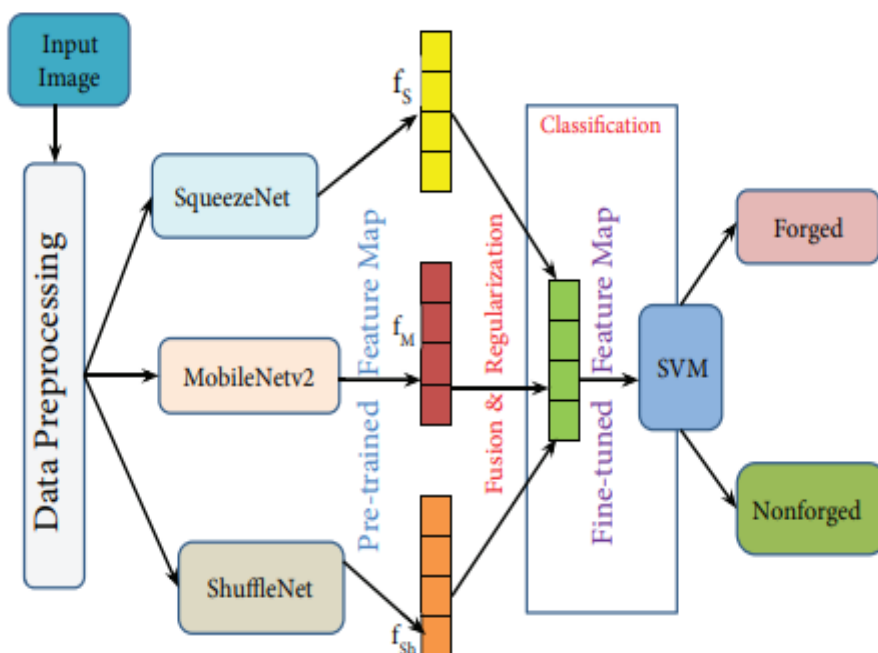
Input Image

Data Preprocessing

SqueezeNet

MobileNetv2

ShuffleNet

$f_S$

$f_M$

$f_{Sh}$

Pre-trained Feature Map

Fusion & Regularization

Classification

Fine-tuned Feature Map

SVM

Forged

Nonforged